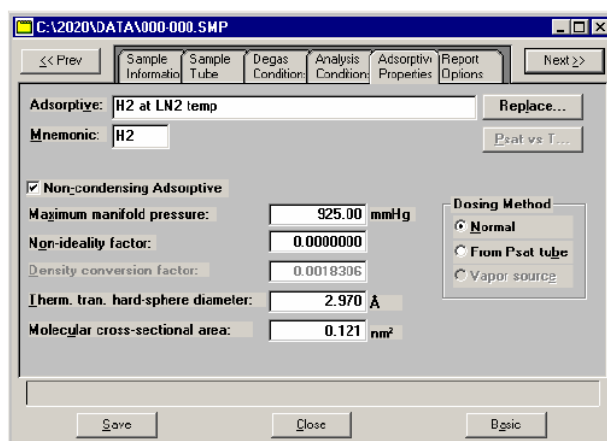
C:\2020\DATA\000-000.SMP

<< Prev

Sample Informatio | Sample Tube | Degas Condition | Analysis Condition | Adsorptive Properties | Report Options

Next >>

Adsorptive: H2 at LN2 temp

Replace...

Mnemonic: H2

Psat vs T...

☑ Non-condensing Adsorptive

Maximum manifold pressure: 925.00 mmHg

Non-ideality factor: 0.0000000

Density conversion factor: 0.0018306

Therm. tran. hard-sphere diameter: 2.970 Å

Molecular cross-sectional area: 0.121 nm²

Dosing Method

Normal

From Psat tube

Vapor source

Save

Close

Basic